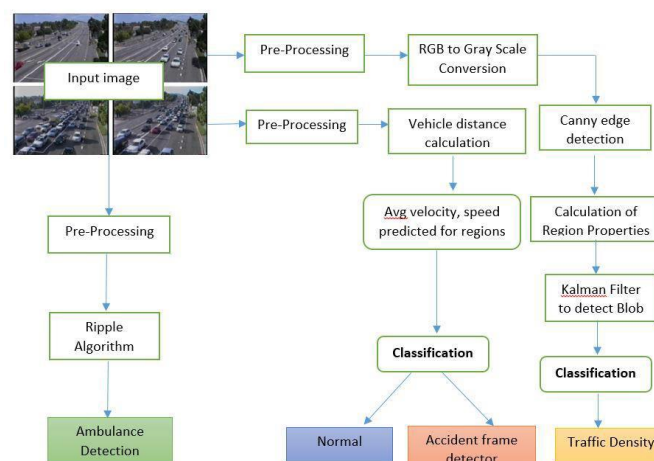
Input image

Pre-Processing

RGB to Gray Scale Conversion

Pre-Processing

Vehicle distance calculation

Canny edge detection

Pre-Processing

Avg velocity, speed predicted for regions

Calculation of Region Properties

Kalman Filter to detect Blob

Ripple Algorithm

Classification

Classification

Ambulance Detection

Normal

Accident frame detector

Traffic Density